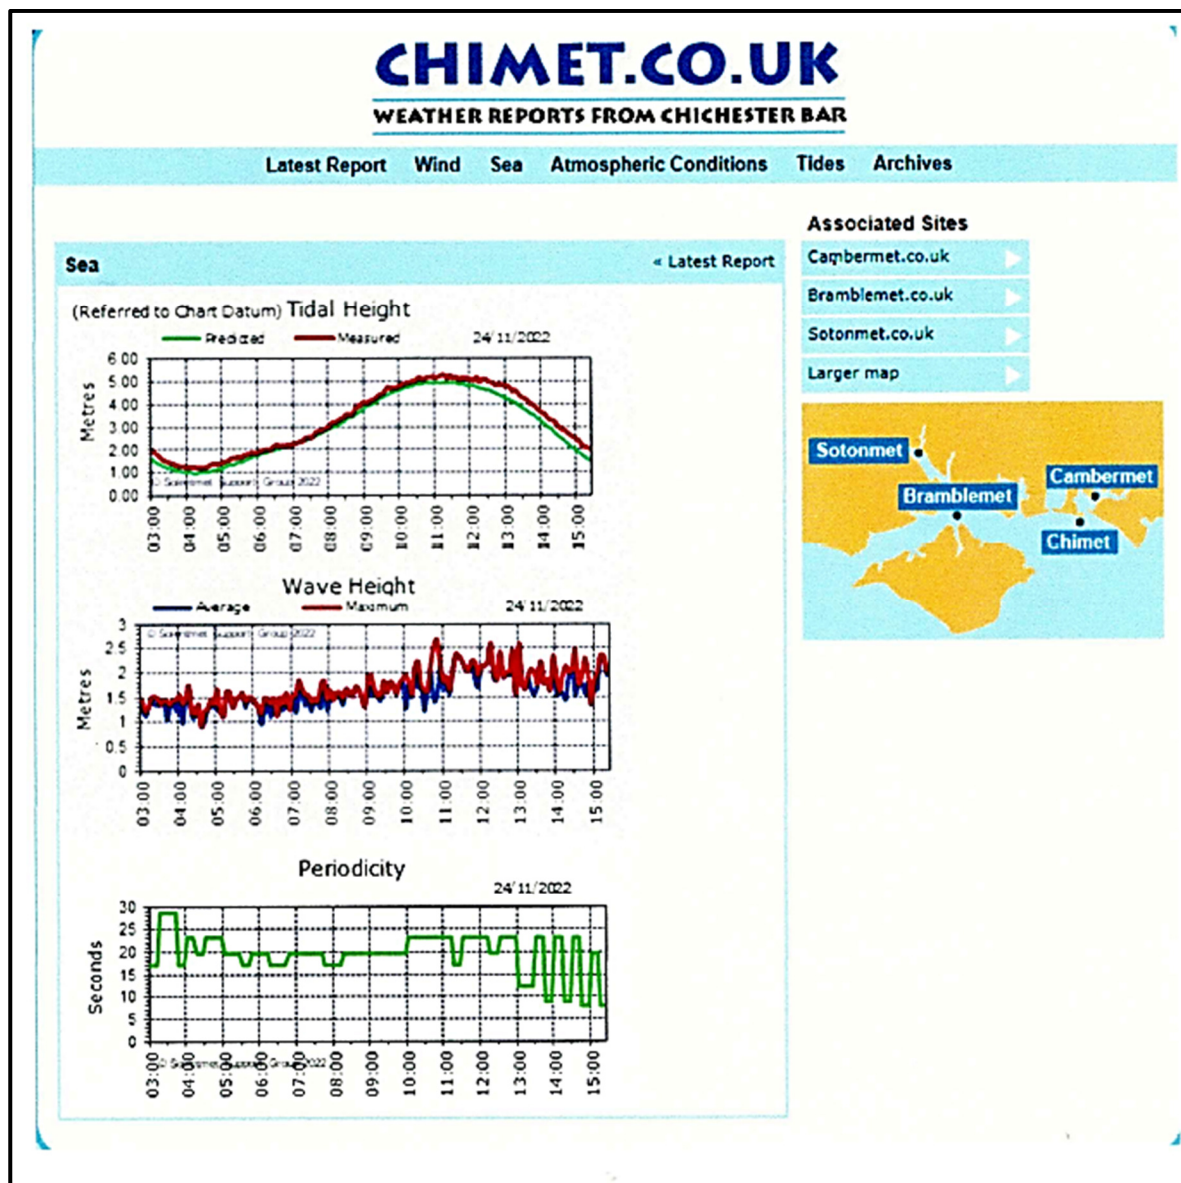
CHIMET.CO.UK
WEATHER REPORTS FROM CHICHESTER BAR

Latest Report Wind Sea Atmospheric Conditions Tides Archives

Sea « Latest Report

(Referred to Chart Datum) Tidal Height
Predicted Measured 24/11/2022
Metres
6.00 5.00 4.00 3.00 2.00 1.00 0.00
© Sotonmet Support Group 2022
03:00 04:00 05:00 06:00 07:00 08:00 09:00 10:00 11:00 12:00 13:00 14:00 15:00

Wave Height
Average Maximum 24/11/2022
© Sotonmet Support Group 2022
Metres
3 2.5 2 1.5 1 0.5 0
03:00 04:00 05:00 06:00 07:00 08:00 09:00 10:00 11:00 12:00 13:00 14:00 15:00

Periodicity
24/11/2022
Seconds
30 25 20 15 10 5 0
© Sotonmet Support Group 2022
03:00 04:00 05:00 06:00 07:00 08:00 09:00 10:00 11:00 12:00 13:00 14:00 15:00

Associated Sites
Cambermet.co.uk
Bramblemet.co.uk
Sotonmet.co.uk
Larger map

Sotonmet
Bramblemet
Cambermet
Chimet